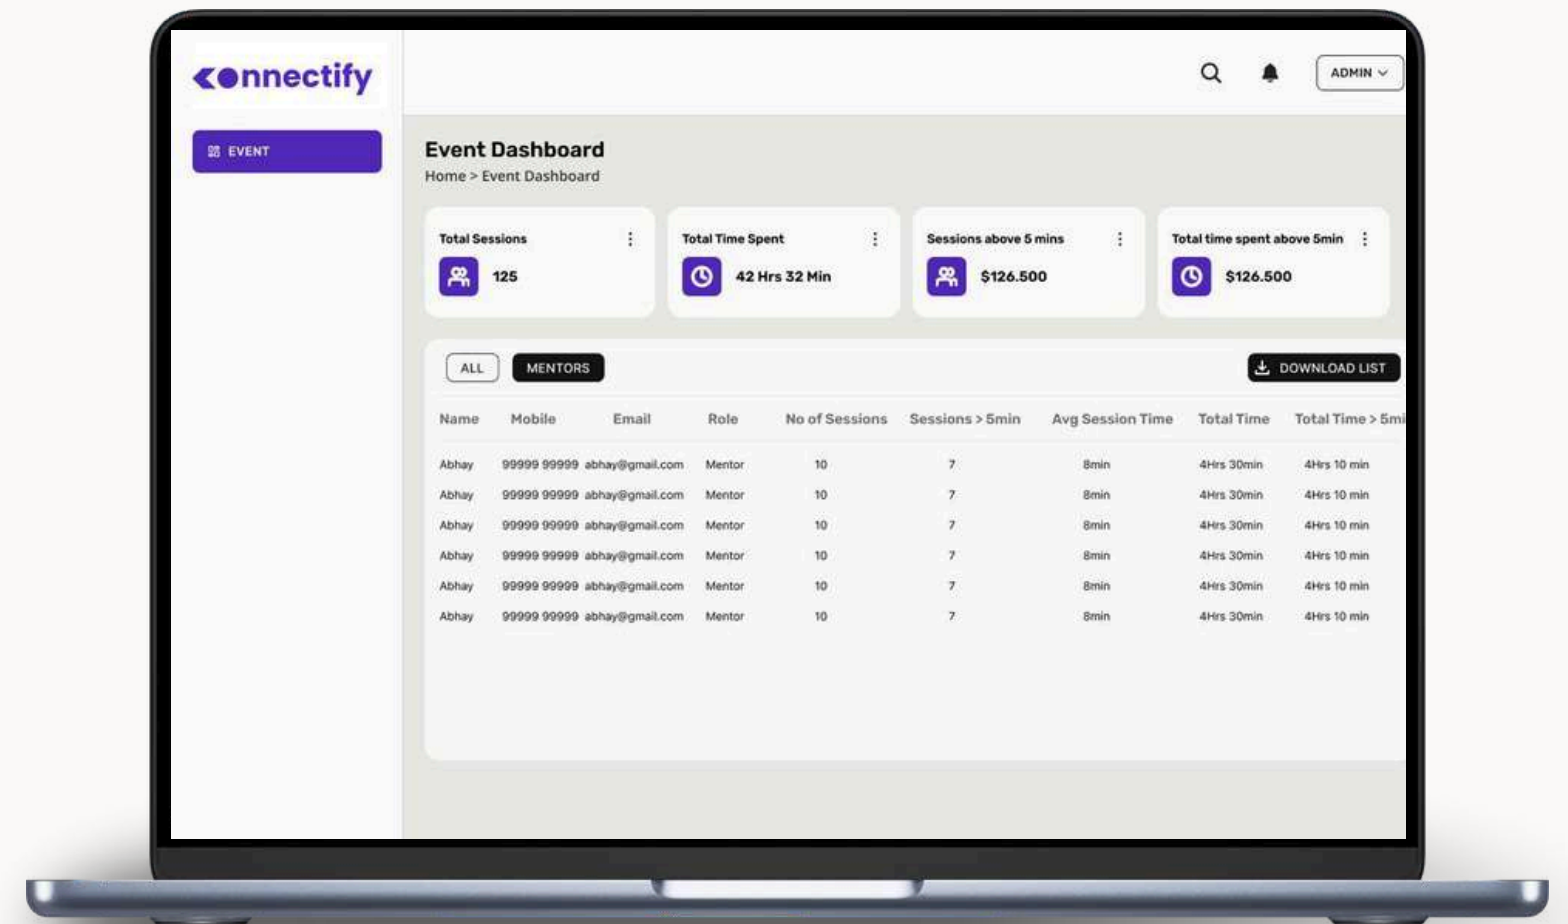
connectify

EVENT

ADMIN

Event Dashboard
Home > Event Dashboard

Total Sessions
125

Total Time Spent
42 Hrs 32 Min

Sessions above 5 mins
$126.500

Total time spent above 5min
$126.500

ALL
MENTORS
DOWNLOAD LIST

| Name | Mobile | Email | Role | No of Sessions | Sessions > 5min | Avg Session Time | Total Time | Total Time > 5mi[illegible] |
|---|---|---|---|---|---|---|---|---|
| Abhay | 99999 99999 | abhay@gmail.com | Mentor | 10 | 7 | 8min | 4Hrs 30min | 4Hrs 10 min |
| Abhay | 99999 99999 | abhay@gmail.com | Mentor | 10 | 7 | 8min | 4Hrs 30min | 4Hrs 10 min |
| Abhay | 99999 99999 | abhay@gmail.com | Mentor | 10 | 7 | 8min | 4Hrs 30min | 4Hrs 10 min |
| Abhay | 99999 99999 | abhay@gmail.com | Mentor | 10 | 7 | 8min | 4Hrs 30min | 4Hrs 10 min |
| Abhay | 99999 99999 | abhay@gmail.com | Mentor | 10 | 7 | 8min | 4Hrs 30min | 4Hrs 10 min |
| Abhay | 99999 99999 | abhay@gmail.com | Mentor | 10 | 7 | 8min | 4Hrs 30min | 4Hrs 10 min |